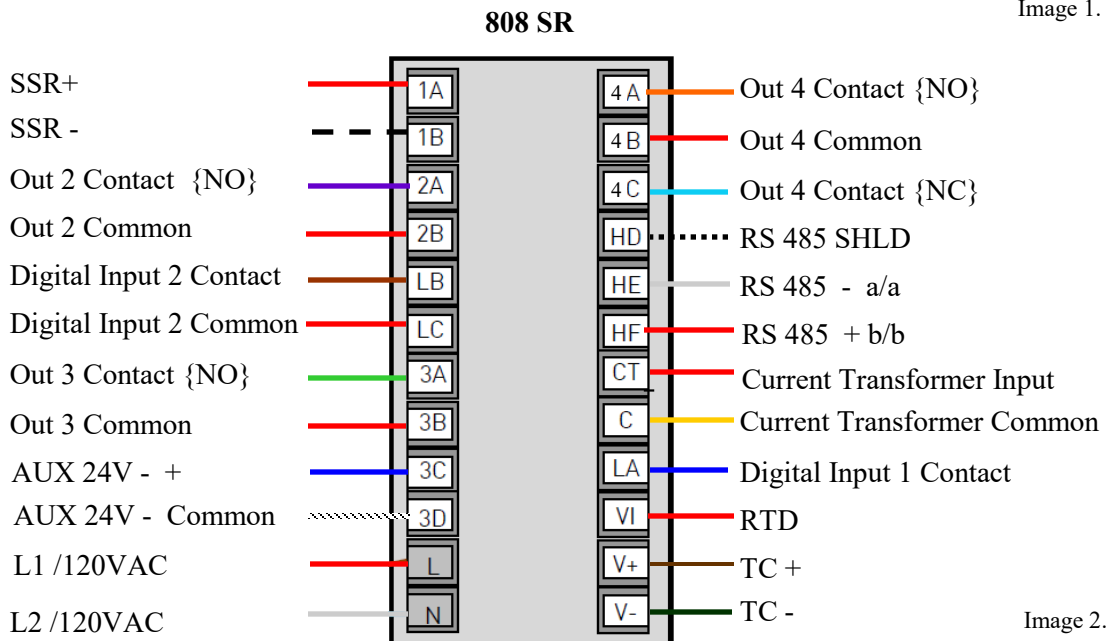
808 SR

Image 1.

SSR+
SSR -
Out 2 Contact {NO}
Out 2 Common
Digital Input 2 Contact
Digital Input 2 Common
Out 3 Contact {NO}
Out 3 Common
AUX 24V - +
AUX 24V - Common
L1 /120VAC
L2 /120VAC

1A
1B
2A
2B
LB
LC
3A
3B
3C
3D
L
N

4 A
4 B
4 C
HD
HE
HF
CT
C
LA
VI
V+
V-

Out 4 Contact {NO}
Out 4 Common
Out 4 Contact {NC}
RS 485 SHLD
RS 485 - a/a
RS 485 + b/b
Current Transformer Input
Current Transformer Common
Digital Input 1 Contact
RTD
TC +
TC -

Image 2.